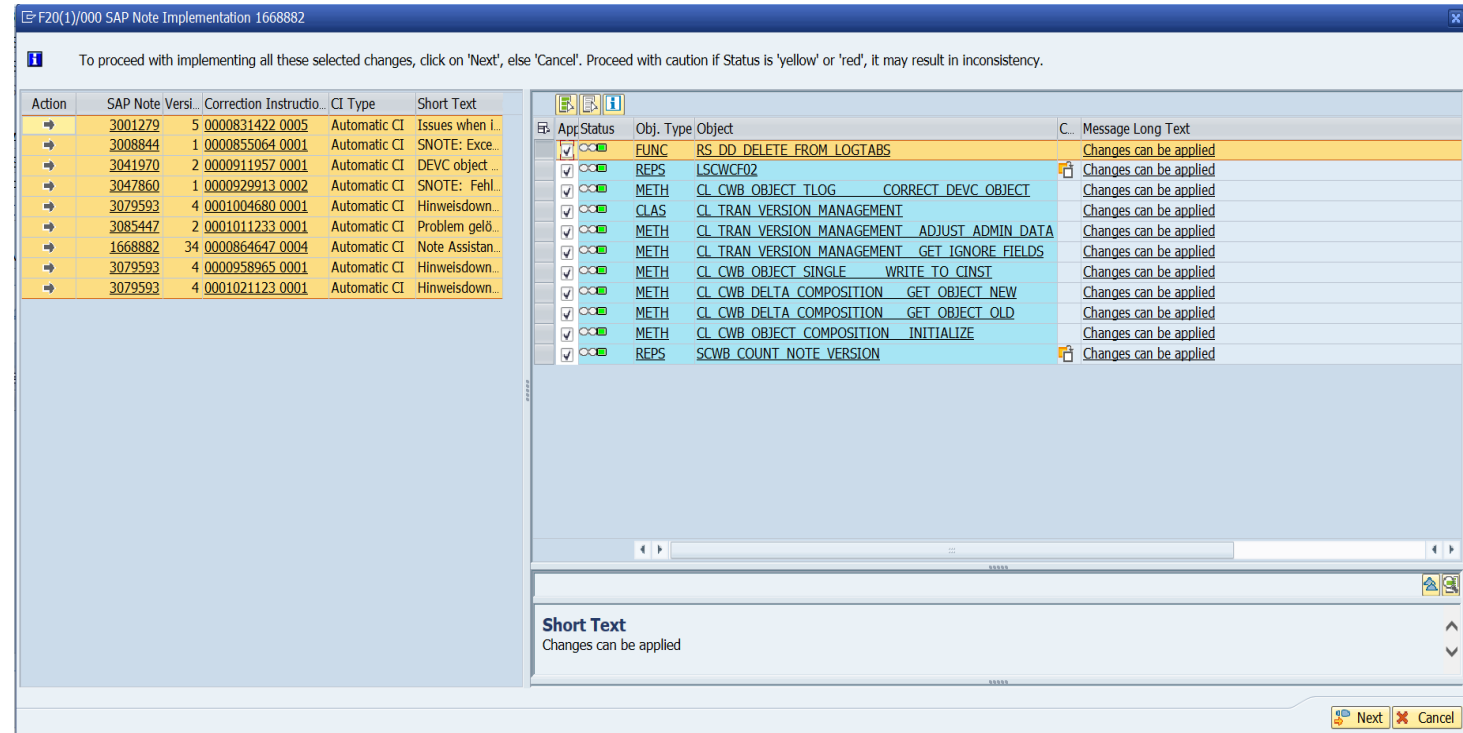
F20(1)/000 SAP Note Implementation 1668882

To proceed with implementing all these selected changes, click on 'Next', else 'Cancel'. Proceed with caution if Status is 'yellow' or 'red', it may result in inconsistency.

| Action | SAP Note | Versi... | Correction Instructio... | CI Type | Short Text |
|---|---|---|---|---|---|
| | 3001279 | 5 | 0000831422 0005 | Automatic CI | Issues when i... |
| | 3008844 | 1 | 0000855064 0001 | Automatic CI | SNOTE: Exce... |
| | 3041970 | 2 | 0000911957 0001 | Automatic CI | DEVC object ... |
| | 3047860 | 1 | 0000929913 0002 | Automatic CI | SNOTE: Fehl... |
| | 3079593 | 4 | 0001004680 0001 | Automatic CI | Hinweisdown... |
| | 3085447 | 2 | 0001011233 0001 | Automatic CI | Problem gelö... |
| | 1668882 | 34 | 0000864647 0004 | Automatic CI | Note Assistan... |
| | 3079593 | 4 | 0000958965 0001 | Automatic CI | Hinweisdown... |
| | 3079593 | 4 | 0001021123 0001 | Automatic CI | Hinweisdown... |

| App | Status | Obj. Type | Object | C... | Message Long Text |
|---|---|---|---|---|---|
| ☑ | | FUNC | RS_DD_DELETE_FROM_LOGTABS | | Changes can be applied |
| ☑ | | REPS | LSCWCF02 | | Changes can be applied |
| ☑ | | METH | CL_CWB_OBJECT_TLOG CORRECT_DEVC_OBJECT | | Changes can be applied |
| ☑ | | CLAS | CL_TRAN_VERSION_MANAGEMENT | | Changes can be applied |
| ☑ | | METH | CL_TRAN_VERSION_MANAGEMENT ADJUST_ADMIN_DATA | | Changes can be applied |
| ☑ | | METH | CL_TRAN_VERSION_MANAGEMENT GET_IGNORE_FIELDS | | Changes can be applied |
| ☑ | | METH | CL_CWB_OBJECT_SINGLE WRITE_TO_CINST | | Changes can be applied |
| ☑ | | METH | CL_CWB_DELTA_COMPOSITION GET_OBJECT_NEW | | Changes can be applied |
| ☑ | | METH | CL_CWB_DELTA_COMPOSITION GET_OBJECT_OLD | | Changes can be applied |
| ☑ | | METH | CL_CWB_OBJECT_COMPOSITION INITIALIZE | | Changes can be applied |
| ☑ | | REPS | SCWB_COUNT_NOTE_VERSION | | Changes can be applied |

Short Text
Changes can be applied

Next Cancel